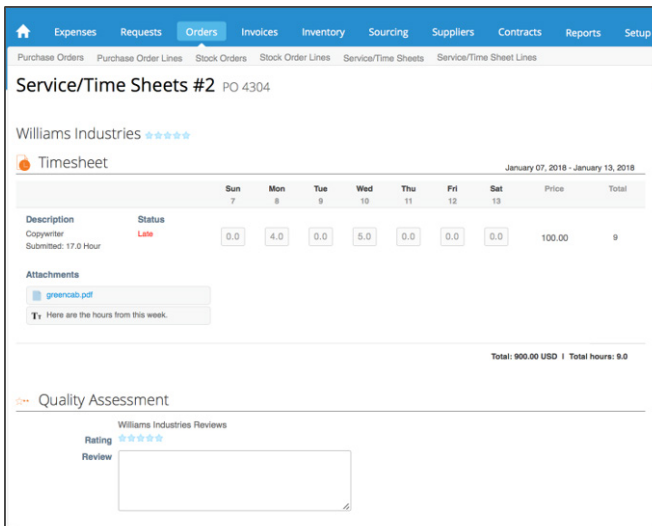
Expenses Requests Orders Invoices Inventory Sourcing Suppliers Contracts Reports Setup

Purchase Orders Purchase Order Lines Stock Orders Stock Order Lines Service/Time Sheets Service/Time Sheet Lines

Service/Time Sheets #2 PO 4304

Williams Industries

Timesheet

January 07, 2018 - January 13, 2018

| Description | Status | Sun 7 | Mon 8 | Tue 9 | Wed 10 | Thu 11 | Fri 12 | Sat 13 | Price | Total |
|---|---|---|---|---|---|---|---|---|---|---|
| Copywriter Submitted: 17.0 Hour | Late | 0.0 | 4.0 | 0.0 | 5.0 | 0.0 | 0.0 | 0.0 | 100.00 | 9 |

Attachments

greencab.pdf

Here are the hours from this week.

Total: 900.00 USD | Total hours: 9.0

Quality Assessment

Williams Industries Reviews

Rating

Review